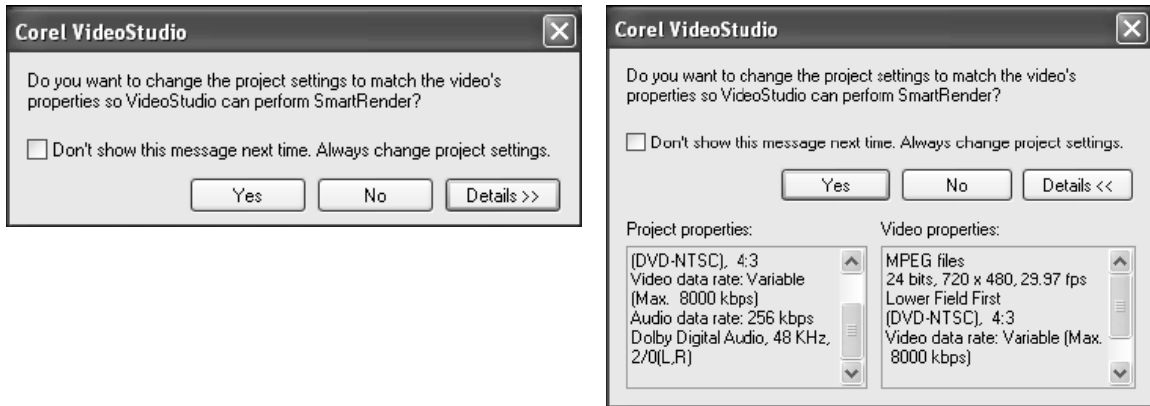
Corel VideoStudio

Do you want to change the project settings to match the video's properties so VideoStudio can perform SmartRender?

Don't show this message next time. Always change project settings.

Yes

No

Details >>

Corel VideoStudio

Do you want to change the project settings to match the video's properties so VideoStudio can perform SmartRender?

Don't show this message next time. Always change project settings.

Yes

No

Details <<

Project properties:

(DVD-NTSC), 4:3
Video data rate: Variable (Max. 8000 kbps)
Audio data rate: 256 kbps
Dolby Digital Audio, 48 KHz, 2/0(L,R)

Video properties:

MPEG files
24 bits, 720 x 480, 29.97 fps
Lower Field First
(DVD-NTSC), 4:3
Video data rate: Variable (Max. 8000 kbps)